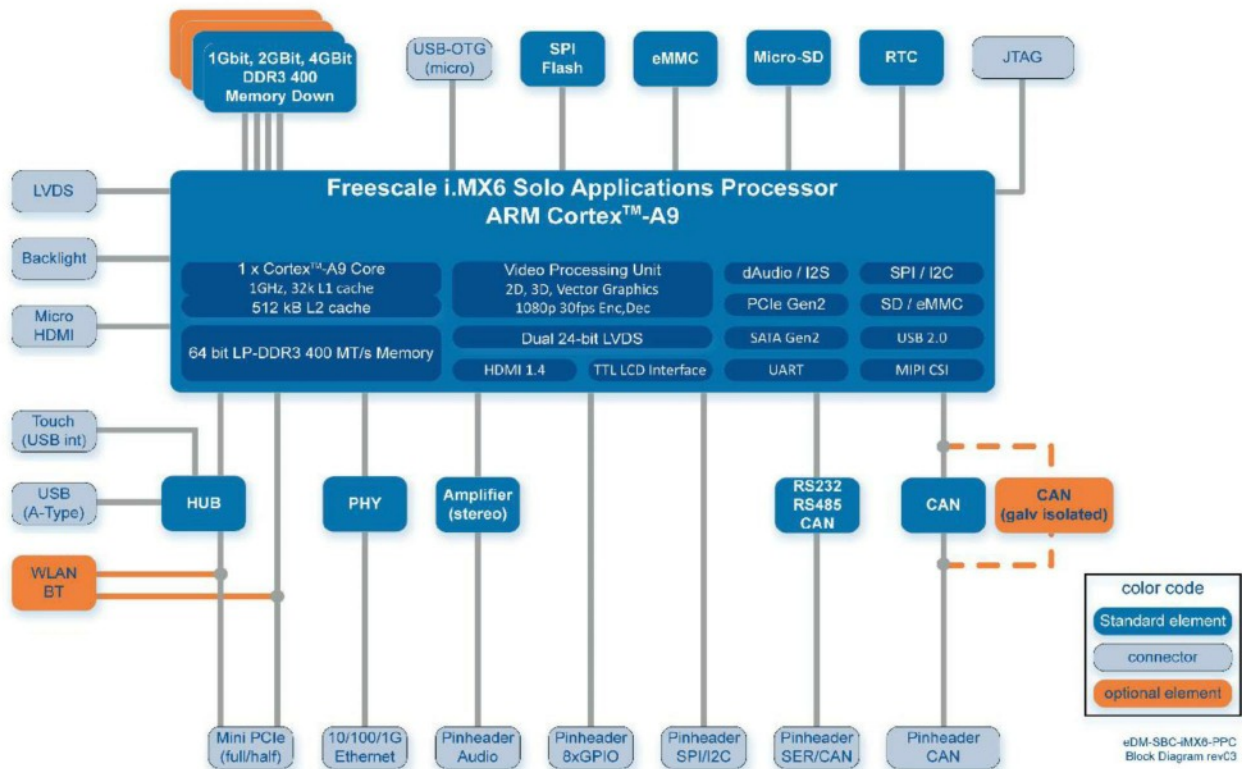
1Gbit, 2GBit, 4GBit DDR3 400 Memory Down

USB-OTG (micro)

SPI Flash

eMMC

Micro-SD

RTC

JTAG

LVDS

Backlight

Micro HDMI

Freescale i.MX6 Solo Applications Processor
ARM Cortex$^{TM}$-A9

1 x Cortex$^{TM}$-A9 Core
1GHz, 32k L1 cache
512 kB L2 cache

64 bit LP-DDR3 400 MT/s Memory

Video Processing Unit
2D, 3D, Vector Graphics
1080p 30fps Enc,Dec

Dual 24-bit LVDS

HDMI 1.4

TTL LCD Interface

dAudio / I2S

PCIe Gen2

SATA Gen2

UART

SPI / I2C

SD / eMMC

USB 2.0

MIPI CSI

Touch (USB int)

USB (A-Type)

WLAN BT

HUB

PHY

Amplifier (stereo)

RS232 RS485 CAN

CAN

CAN (galv isolated)

color code

Standard element

connector

optional element

Mini PCIe (full/half)

10/100/1G Ethernet

Pinheader Audio

Pinheader 8xGPIO

Pinheader SPI/I2C

Pinheader SER/CAN

Pinheader CAN

eDM-SBC-iMX6-PPC
Block Diagram rev03